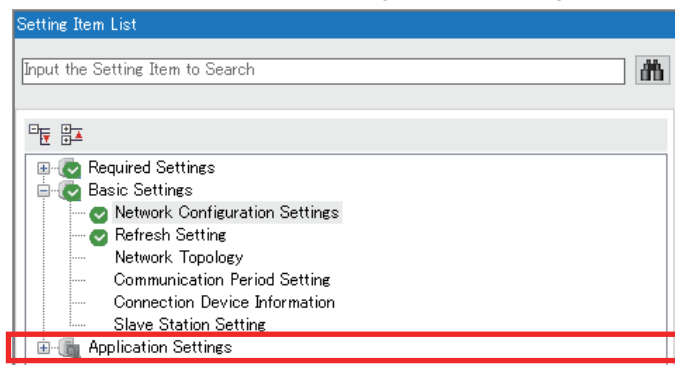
Setting Item List

Input the Setting Item to Search

Required Settings
Basic Settings
Network Configuration Settings
Refresh Setting
Network Topology
Communication Period Setting
Connection Device Information
Slave Station Setting
Application Settings